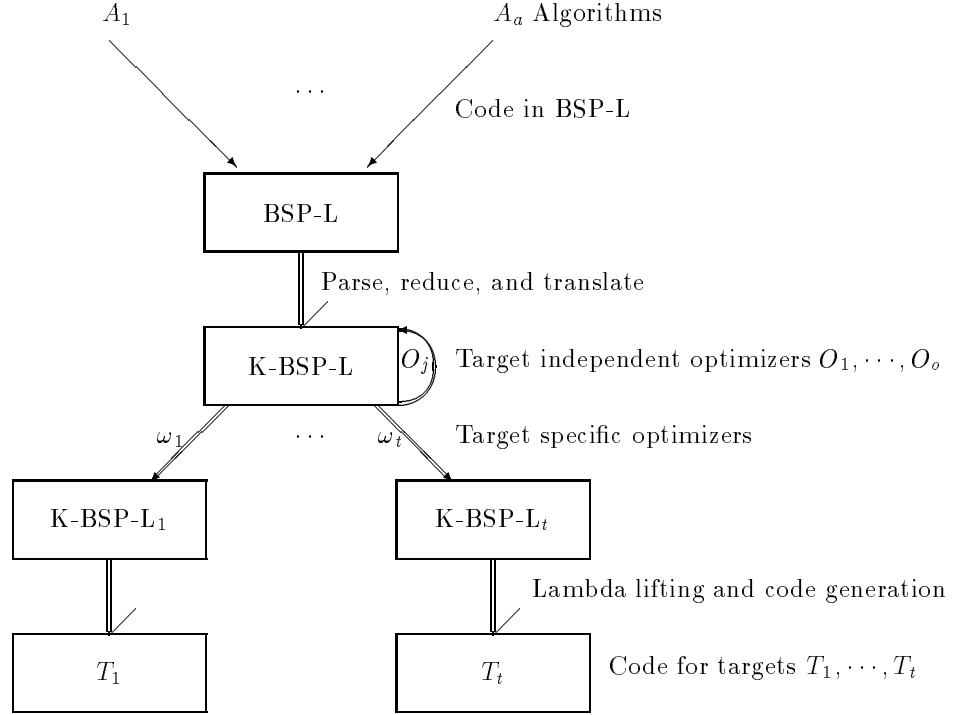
$A_1$

$A_a$ Algorithms

$\cdots$

Code in BSP-L

BSP-L

Parse, reduce, and translate

K-BSP-L

$O_j$

Target independent optimizers $O_1, \cdots, O_o$

$\omega_1$

$\cdots$

$\omega_t$

Target specific optimizers

K-BSP-L$_1$

K-BSP-L$_t$

Lambda lifting and code generation

$T_1$

$T_t$

Code for targets $T_1, \cdots, T_t$